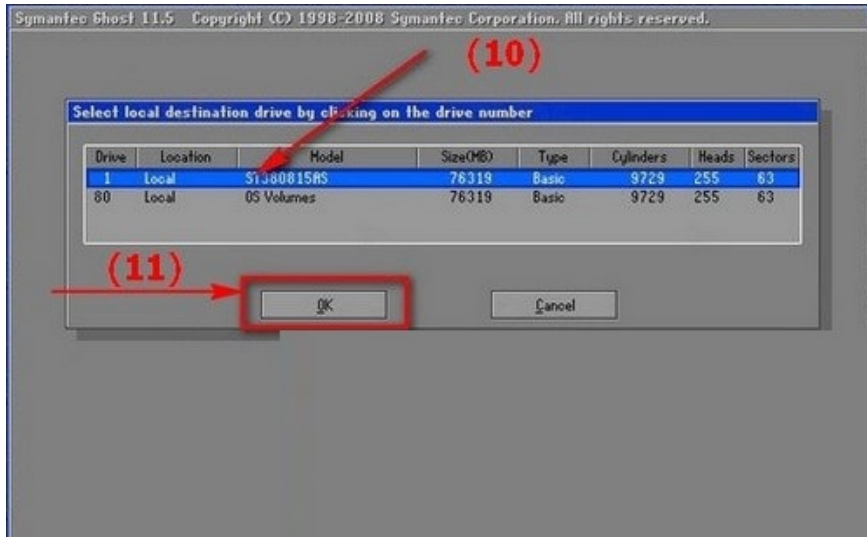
Symantec Ghost 11.5 Copyright (C) 1998-2008 Symantec Corporation. All rights reserved.

(10)

Select local destination drive by clicking on the drive number

| Drive | Location | Model | Size(MB) | Type | Cylinders | Heads | Sectors |
|---|---|---|---|---|---|---|---|
| 1 | Local | ST380815AS | 76319 | Basic | 9729 | 255 | 63 |
| 80 | Local | OS Volumes | 76319 | Basic | 9729 | 255 | 63 |

(11)

OK

Cancel